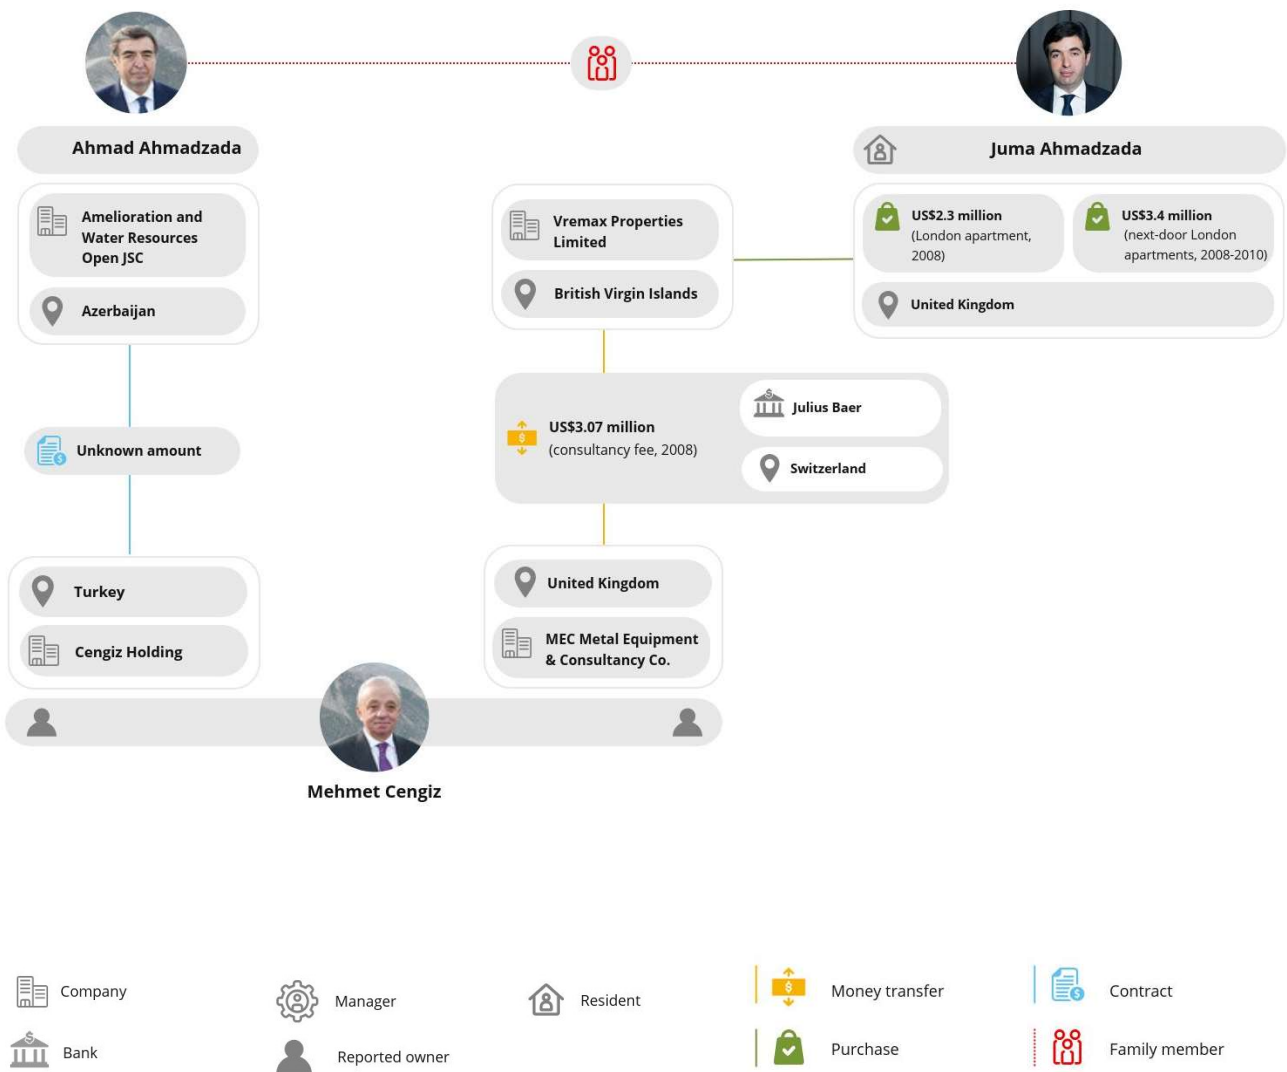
Ahmad Ahmadzada

Juma Ahmadzada

Amelioration and Water Resources Open JSC

Azerbaijan

Vremax Properties Limited

British Virgin Islands

US\$2.3 million (London apartment, 2008)

US\$3.4 million (next-door London apartments, 2008-2010)

United Kingdom

Unknown amount

US\$3.07 million (consultancy fee, 2008)

Julius Baer

Switzerland

Turkey

Cengiz Holding

United Kingdom

MEC Metal Equipment & Consultancy Co.

Mehmet Cengiz

Company

Manager

Resident

Money transfer

Contract

Bank

Reported owner

Purchase

Family member